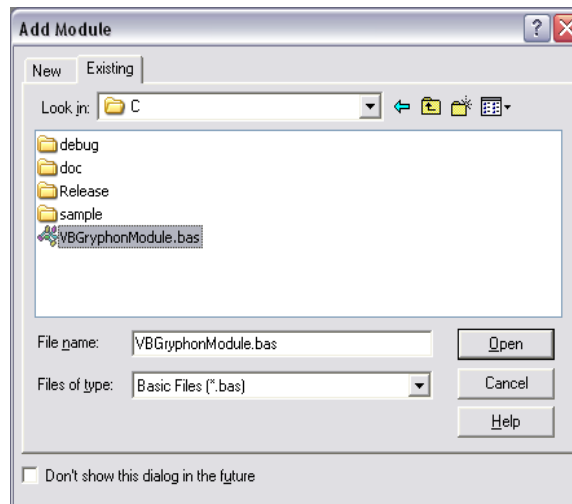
Add Module

New Existing

Look in: C

debug
doc
Release
sample
VBGryphonModule.bas

File name: VBGryphonModule.bas

Files of type: Basic Files (*.bas)

Open

Cancel

Help

Don't show this dialog in the future